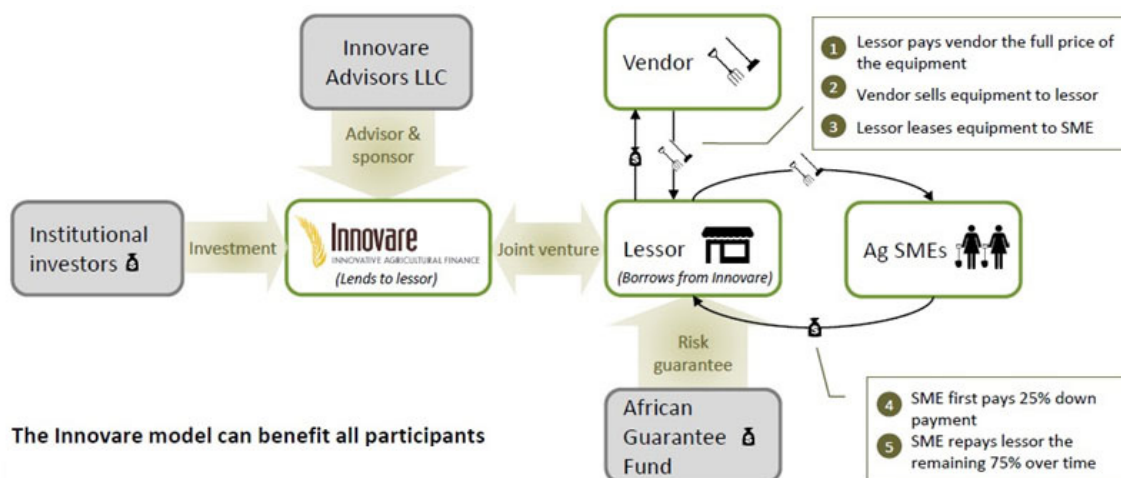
Innovare Advisors LLC

Advisor & sponsor

Vendor

1 Lessor pays vendor the full price of the equipment

2 Vendor sells equipment to lessor

3 Lessor leases equipment to SME

Institutional investors

Investment

Innovare
INNOVATIVE AGRICULTURAL FINANCE
(Lends to lessor)

Joint venture

Lessor
(Borrows from Innovare)

Ag SMEs

Risk guarantee

African Guarantee Fund

4 SME first pays 25% down payment

5 SME repays lessor the remaining 75% over time

The Innovare model can benefit all participants